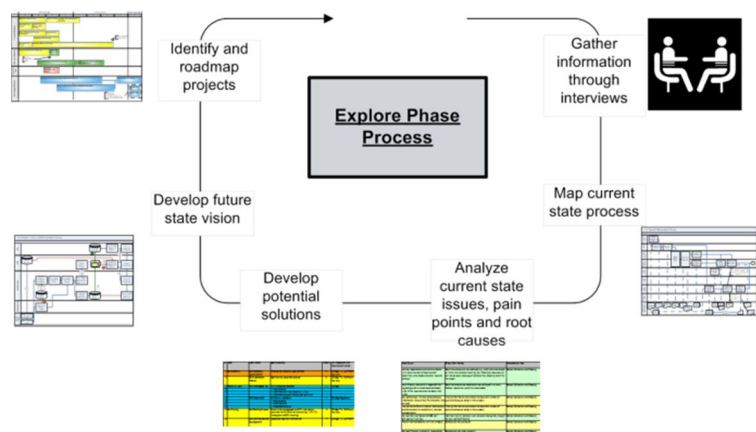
Explore Phase Process

Gather information through interviews

Map current state process

Analyze current state issues, pain points and root causes

Develop potential solutions

Develop future state vision

Identify and roadmap projects